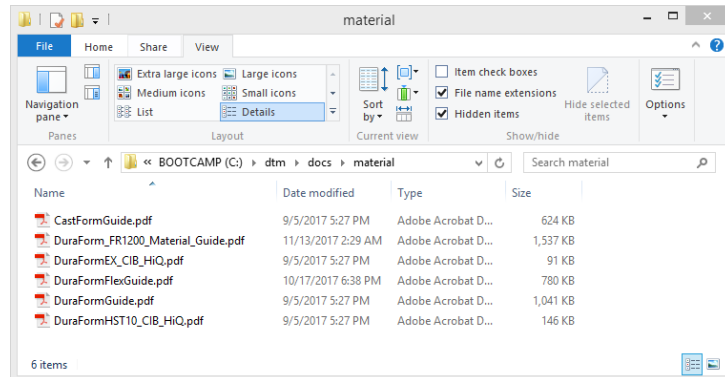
material

File Home Share View

Navigation pane
Extra large icons
Large icons
Medium icons
Small icons
List
Details
Sort by
Item check boxes
File name extensions
Hidden items
Hide selected items
Options

Panes
Layout
Current view
Show/hide

« BOOTCAMP (C:) › dtm › docs › material
Search material

| Name | Date modified | Type | Size |
|---|---|---|---|
| CastFormGuide.pdf | 9/5/2017 5:27 PM | Adobe Acrobat D... | 624 KB |
| DuraForm_FR1200_Material_Guide.pdf | 11/13/2017 2:29 AM | Adobe Acrobat D... | 1,537 KB |
| DuraFormEX_CIB_HiQ.pdf | 9/5/2017 5:27 PM | Adobe Acrobat D... | 91 KB |
| DuraFormFlexGuide.pdf | 10/17/2017 6:38 PM | Adobe Acrobat D... | 780 KB |
| DuraFormGuide.pdf | 9/5/2017 5:27 PM | Adobe Acrobat D... | 1,041 KB |
| DuraFormHST10_CIB_HiQ.pdf | 9/5/2017 5:27 PM | Adobe Acrobat D... | 146 KB |

6 items